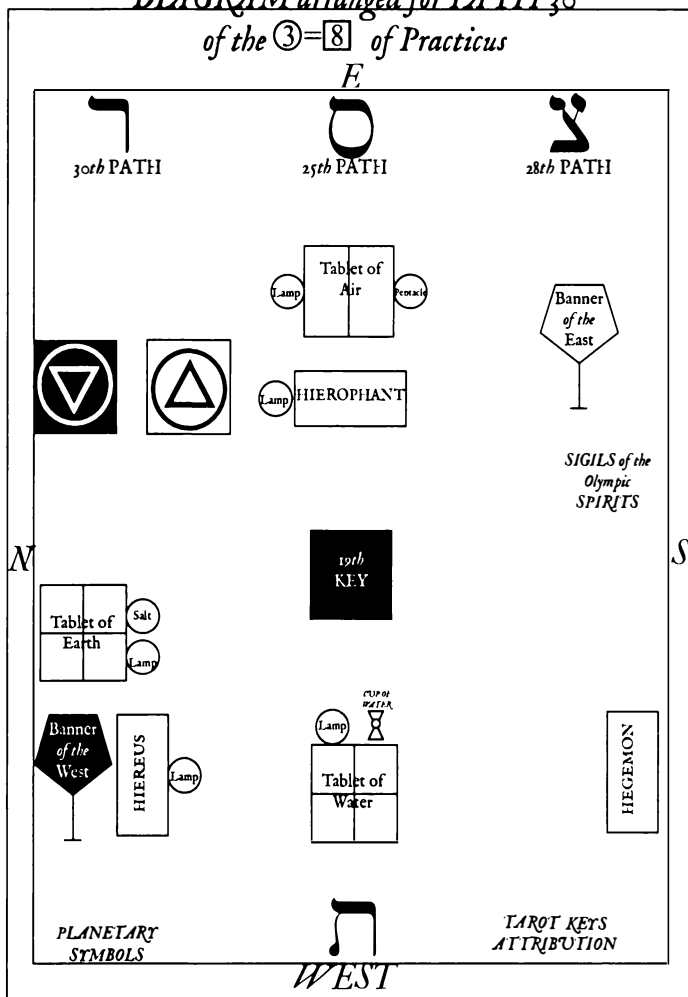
DIAGRAM arranged for PATH 30

of the ③=8 of Practicus

E

ר

30th PATH

ס

25th PATH

צ

28th PATH

Lamp

Tablet of Air

Pentacle

Banner of the East

Lamp

HIEROPHANT

SIGILS of the Olympic SPIRITS

N

19th KEY

S

Tablet of Earth

Salt

Lamp

CUP OF WATER

Lamp

Banner of the West

HIEREUS

Lamp

Tablet of Water

HEGEMON

PLANETARY SYMBOLS

ח

TAROT KEYS ATTRIBUTION

WEST